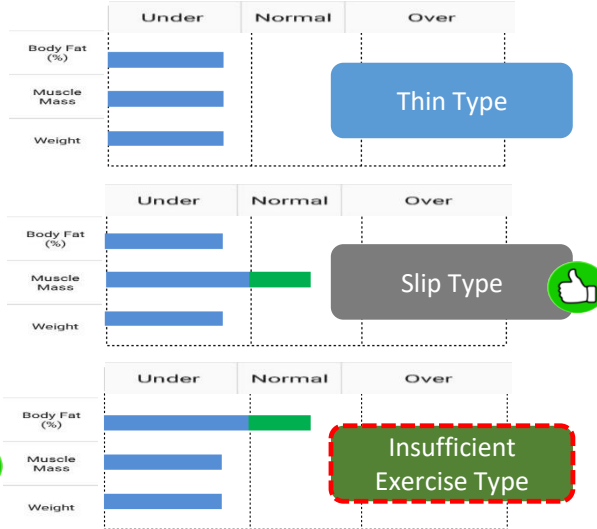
| | Under | Normal | Over |
|---|---|---|---|
| Body Fat (%) | | | |
| Muscle Mass | | | |
| Weight | | | |

Thin Type

| | Under | Normal | Over |
|---|---|---|---|
| Body Fat (%) | | | |
| Muscle Mass | | | |
| Weight | | | |

Slip Type

| | Under | Normal | Over |
|---|---|---|---|
| Body Fat (%) | | | |
| Muscle Mass | | | |
| Weight | | | |

Insufficient Exercise Type